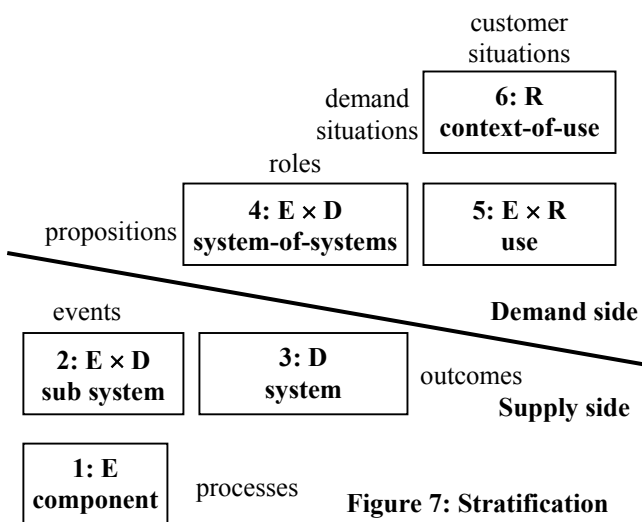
customer situations

demand situations

6: R
context-of-use

roles

propositions

4: E × D
system-of-systems

5: E × R
use

events

Demand side

2: E × D
sub system

3: D
system

outcomes

Supply side

1: E
component

processes

Figure 7: Stratification